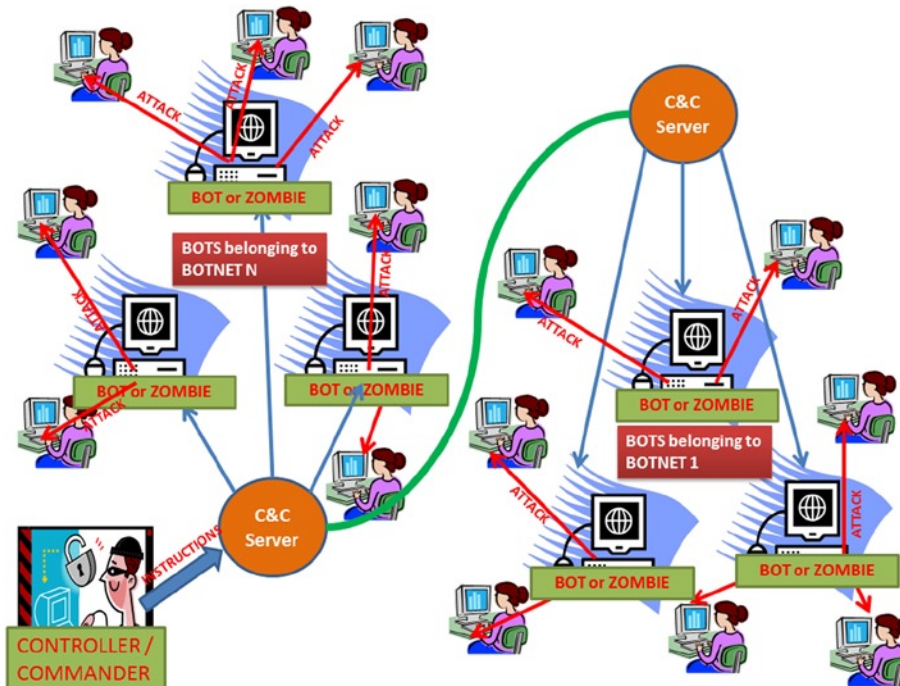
ATTACK
ATTACK
ATTACK
BOT or ZOMBIE
BOTS belonging to BOTNET N
ATTACK
ATTACK
BOT or ZOMBIE
BOT or ZOMBIE
ATTACK
C&C Server
INSTRUCTIONS
CONTROLLER / COMMANDER
C&C Server
ATTACK
ATTACK
BOT or ZOMBIE
BOTS belonging to BOTNET 1
ATTACK
ATTACK
BOT or ZOMBIE
BOT or ZOMBIE